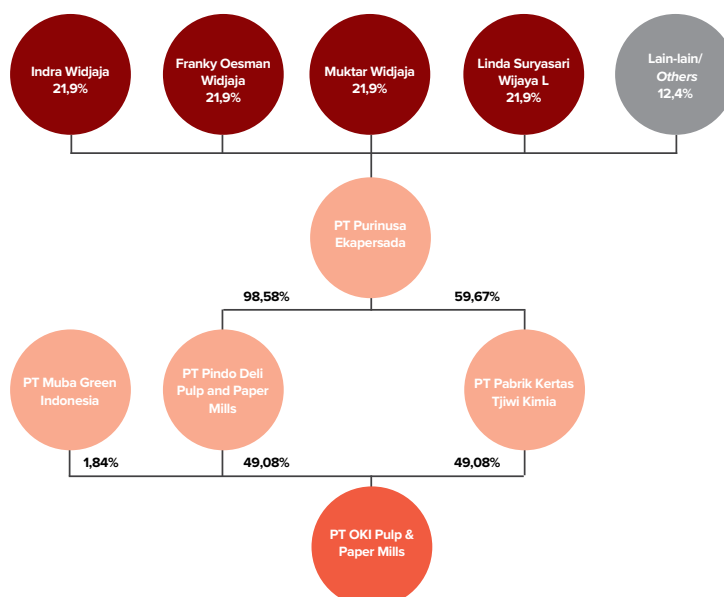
Indra Widjaja
21,9%

Franky Oesman Widjaja
21,9%

Muktar Widjaja
21,9%

Linda Suryasari Wijaya L
21,9%

Lain-lain/ *Others*
12,4%

PT Purinusa Ekapersada

98,58%

59,67%

PT Muba Green Indonesia

PT Pindo Deli Pulp and Paper Mills

PT Pabrik Kertas Tjiwi Kimia

1,84%

49,08%

49,08%

PT OKI Pulp & Paper Mills